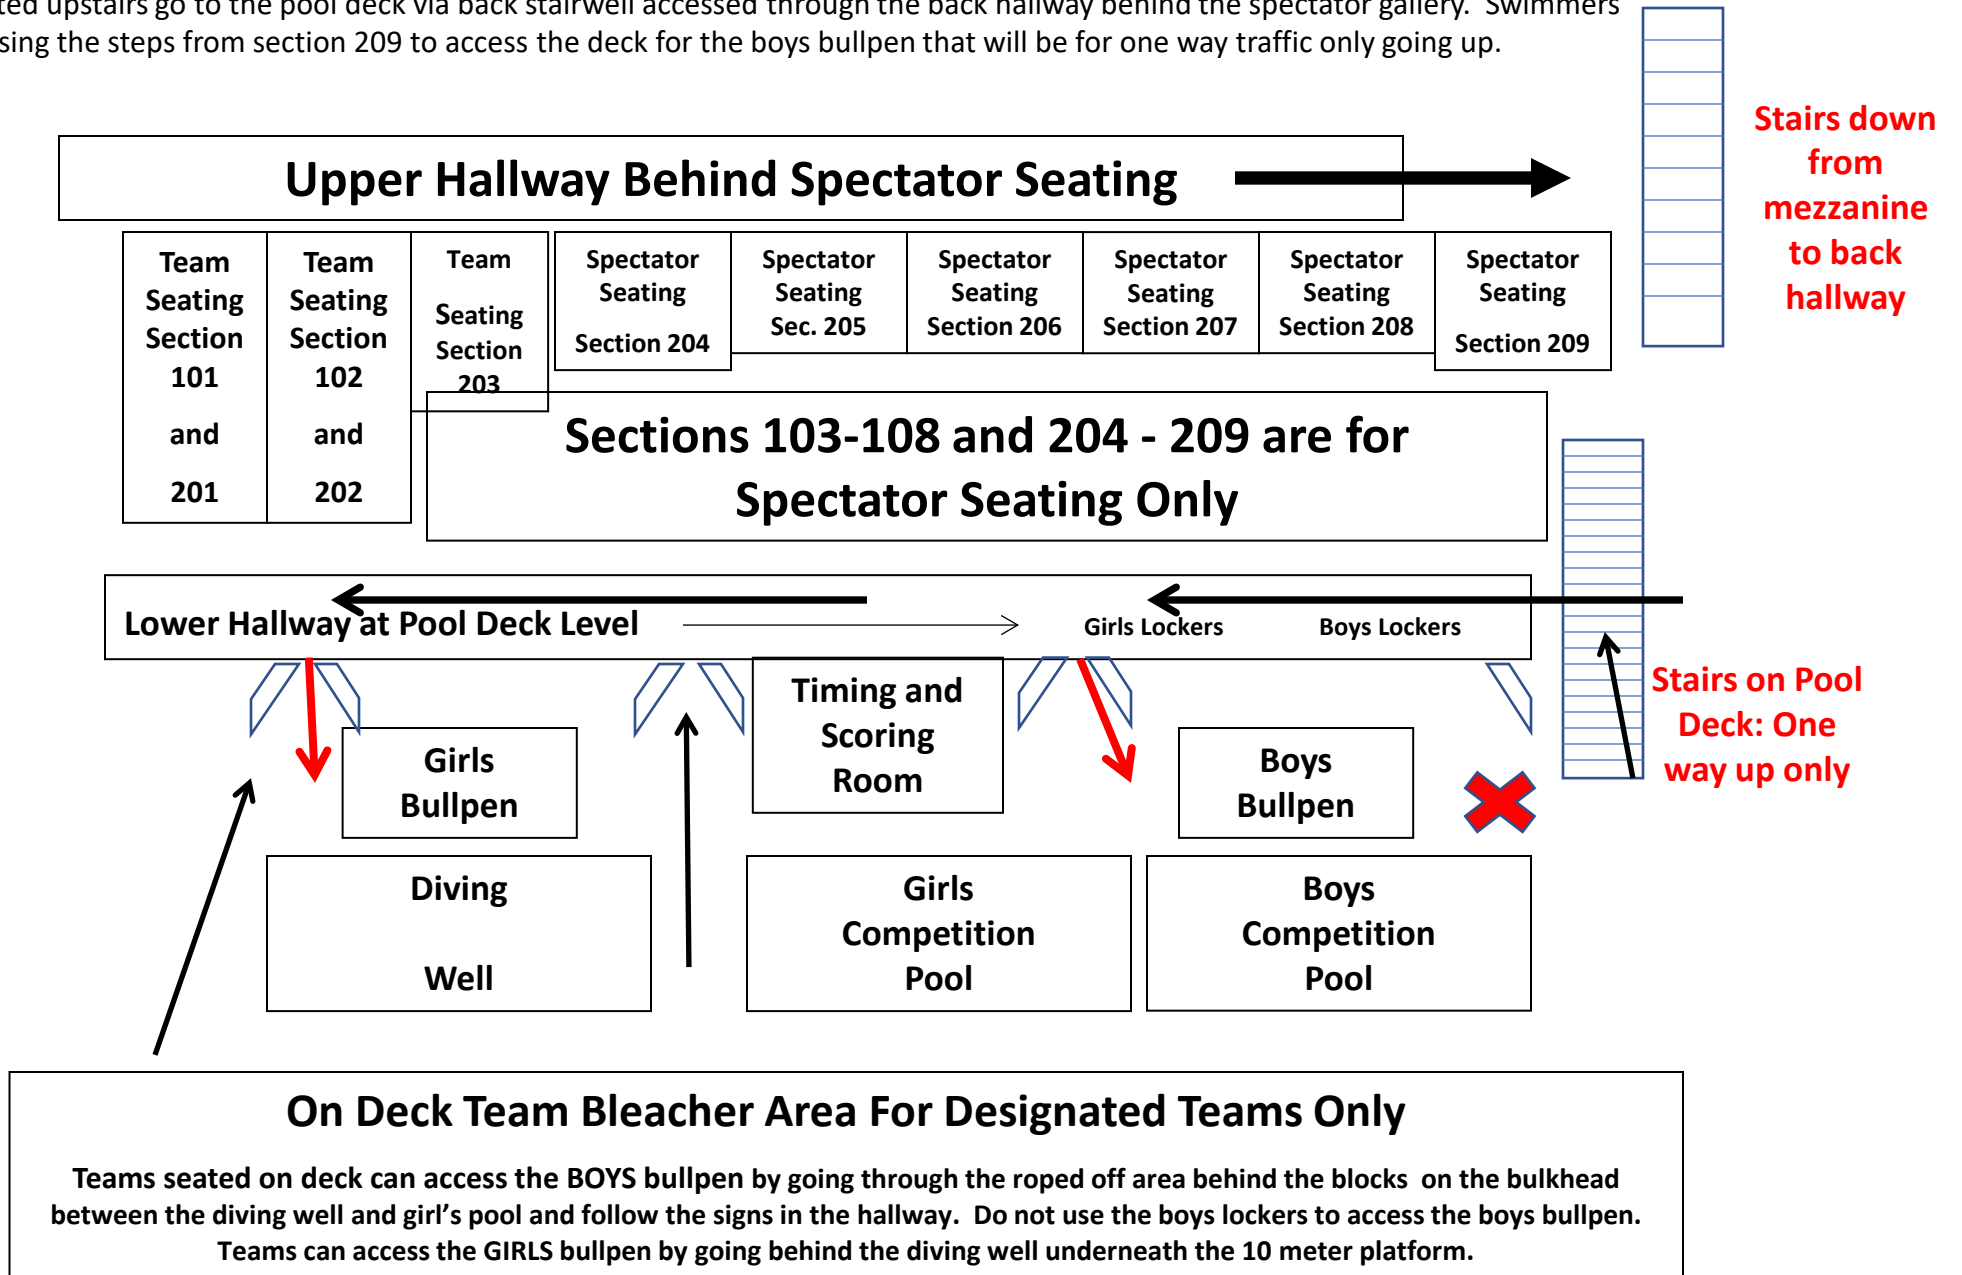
ted upstairs go to the pool deck via back stairwell accessed through the back hallway behind the spectator gallery. Swimmers sing the steps from section 209 to access the deck for the boys bullpen that will be for one way traffic only going up.

Upper Hallway Behind Spectator Seating

Stairs down from mezzanine to back hallway

Team Seating Section 101 and 201

Team Seating Section 102 and 202

Team Seating Section 203

Spectator Seating Section 204

Spectator Seating Sec. 205

Spectator Seating Section 206

Spectator Seating Section 207

Spectator Seating Section 208

Spectator Seating Section 209

Sections 103-108 and 204 - 209 are for Spectator Seating Only

Lower Hallway at Pool Deck Level

Girls Lockers

Boys Lockers

Stairs on Pool Deck: One way up only

Girls Bullpen

Timing and Scoring Room

Boys Bullpen

Diving Well

Girls Competition Pool

Boys Competition Pool

On Deck Team Bleacher Area For Designated Teams Only

Teams seated on deck can access the BOYS bullpen by going through the roped off area behind the blocks on the bulkhead between the diving well and girl's pool and follow the signs in the hallway. Do not use the boys lockers to access the boys bullpen. Teams can access the GIRLS bullpen by going behind the diving well underneath the 10 meter platform.